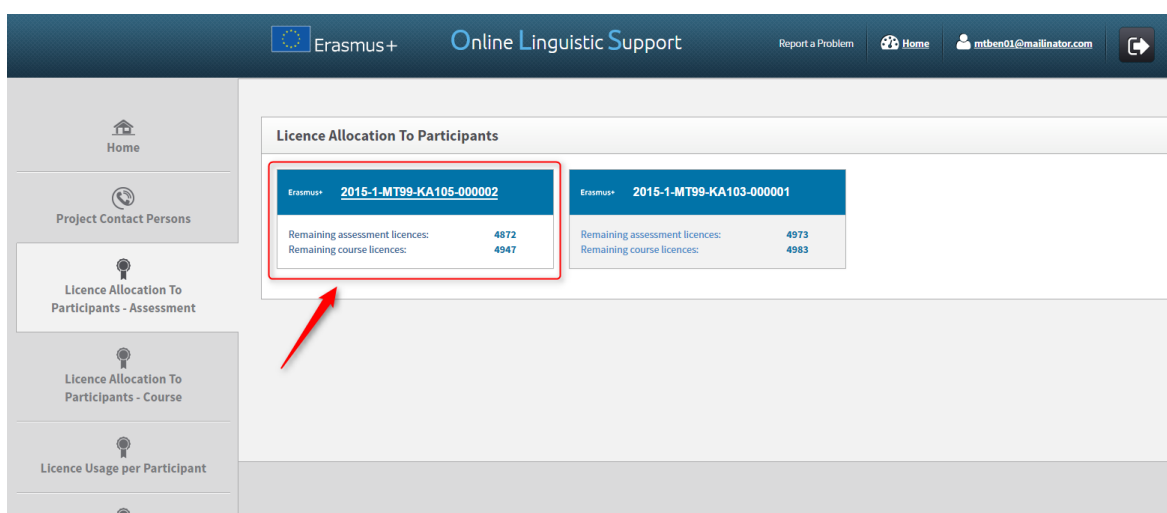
Erasmus+

Online Linguistic Support

Report a Problem

Home

mtben01@mailinator.com

Home

Project Contact Persons

Licence Allocation To Participants - Assessment

Licence Allocation To Participants - Course

Licence Usage per Participant

Licence Allocation To Participants

Erasmus+ 2015-1-MT99-KA105-000002

Remaining assessment licences: 4872
Remaining course licences: 4947

Erasmus+ 2015-1-MT99-KA103-000001

Remaining assessment licences: 4973
Remaining course licences: 4983